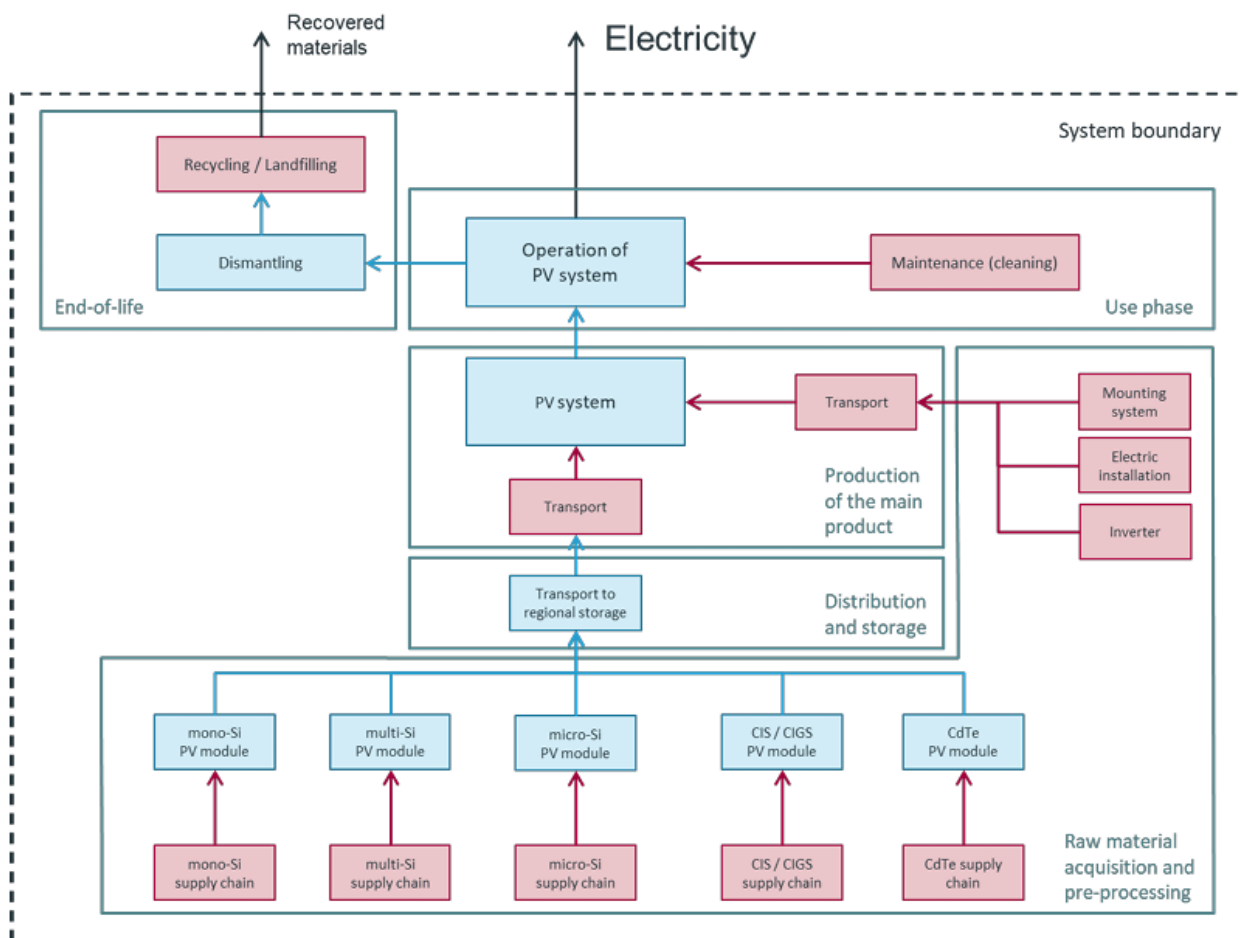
Recovered materials

Electricity

System boundary

Recycling / Landfilling

Dismantling

End-of-life

Operation of PV system

Maintenance (cleaning)

Use phase

PV system

Transport

Mounting system

Electric installation

Inverter

Transport

Production of the main product

Transport to regional storage

Distribution and storage

mono-Si PV module

multi-Si PV module

micro-Si PV module

CIS / CIGS PV module

CdTe PV module

mono-Si supply chain

multi-Si supply chain

micro-Si supply chain

CIS / CIGS supply chain

CdTe supply chain

Raw material acquisition and pre-processing